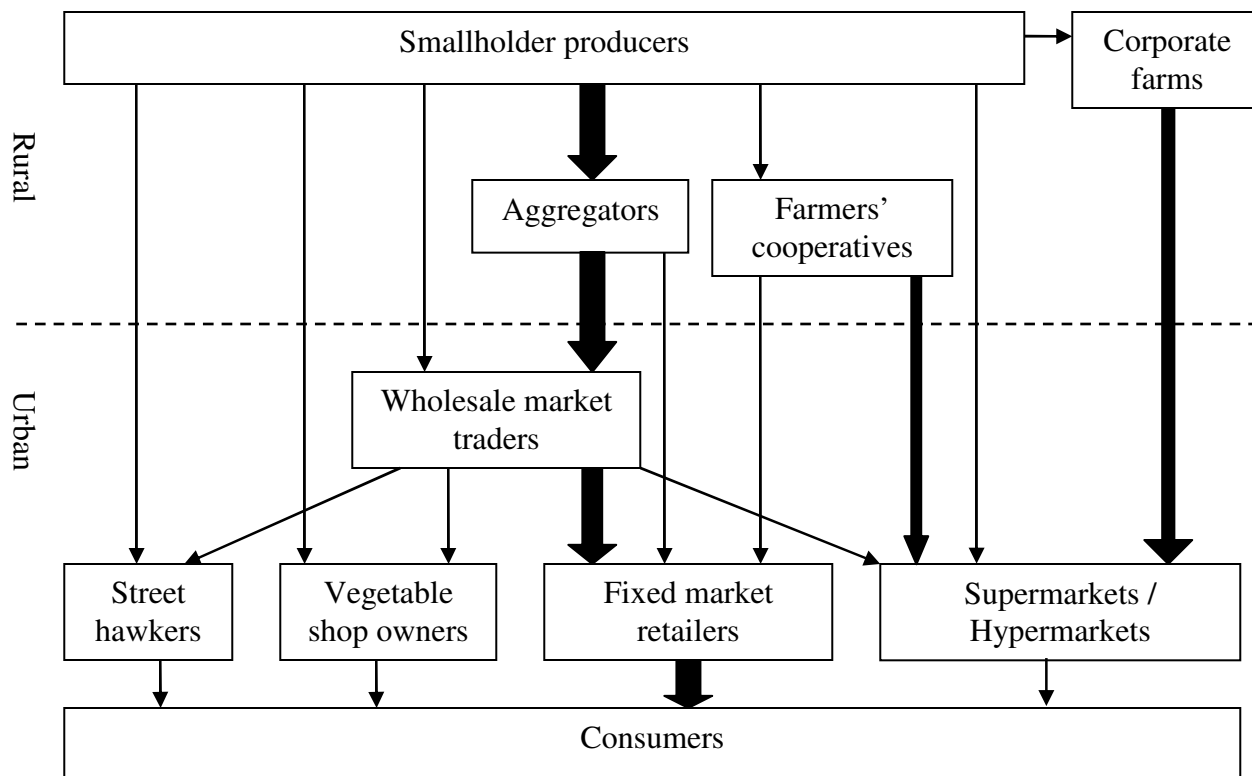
Smallholder producers

Corporate farms

Rural

Aggregators

Farmers' cooperatives

Urban

Wholesale market traders

Street hawkers

Vegetable shop owners

Fixed market retailers

Supermarkets / Hypermarkets

Consumers